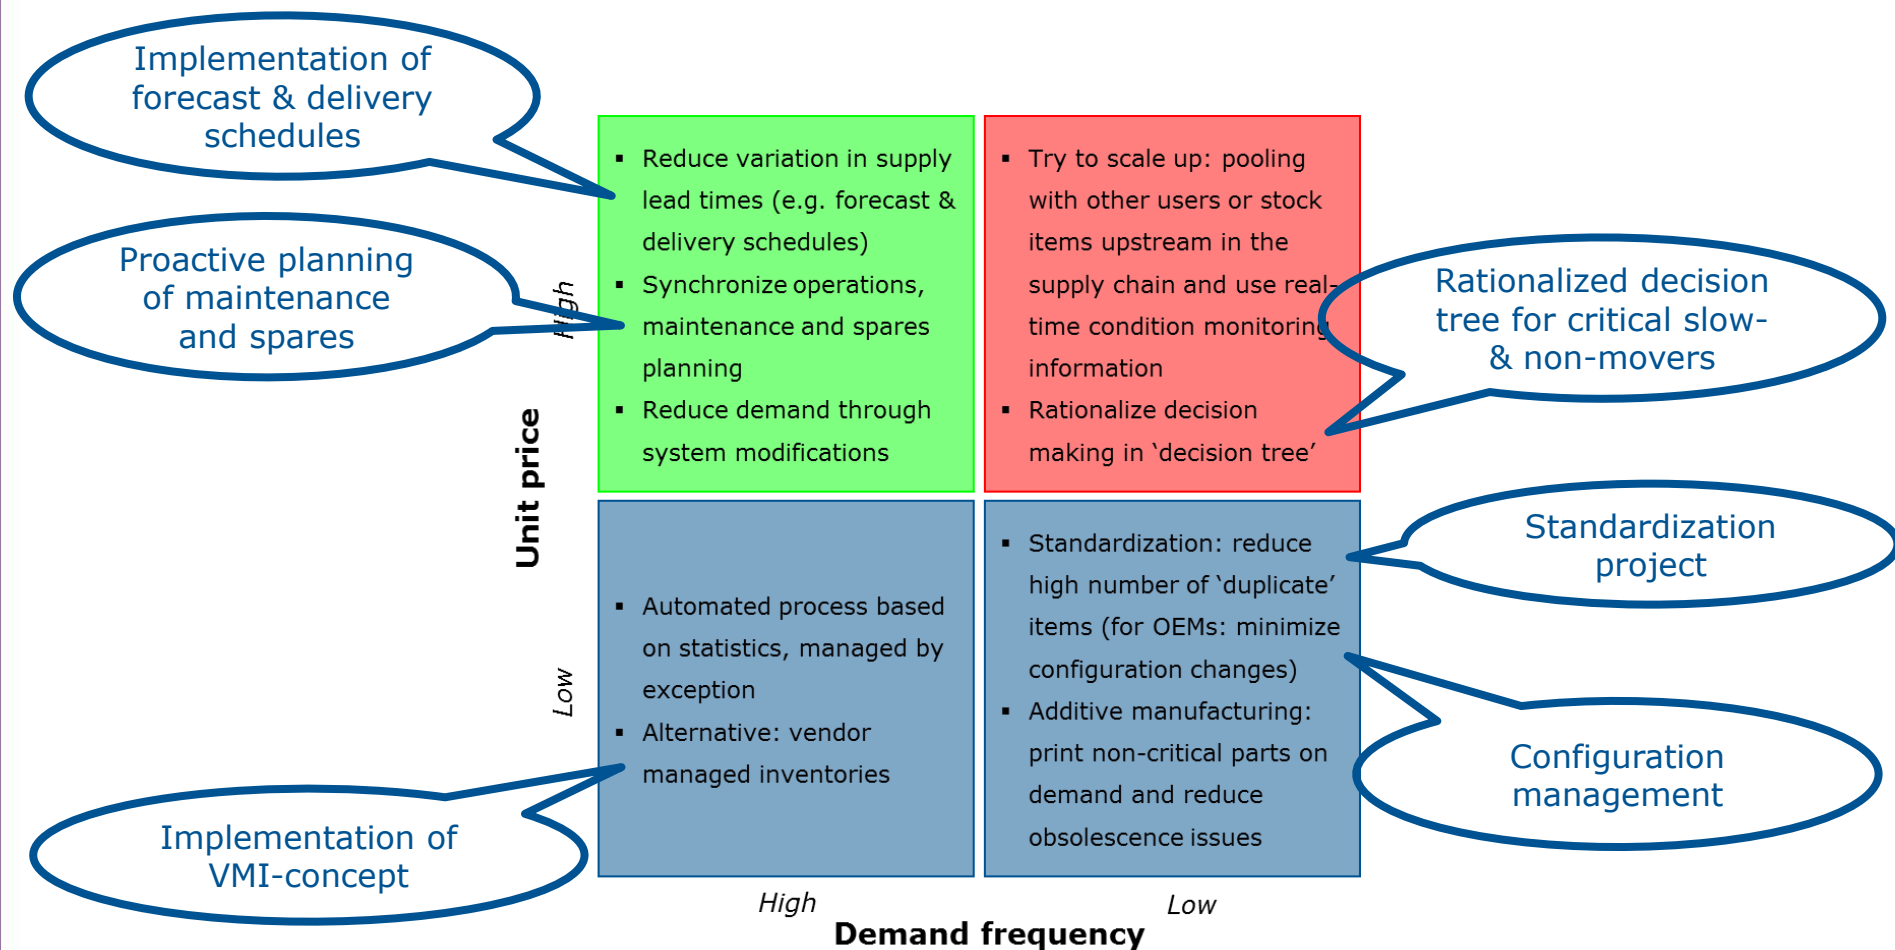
Implementation of forecast & delivery schedules

Proactive planning of maintenance and spares

Unit price

High

Low

- Reduce variation in supply lead times (e.g. forecast & delivery schedules)
- Synchronize operations, maintenance and spares planning
- Reduce demand through system modifications

- Try to scale up: pooling with other users or stock items upstream in the supply chain and use real-time condition monitoring information
- Rationalize decision making in ‘decision tree’

Rationalized decision tree for critical slow- & non-movers

- Automated process based on statistics, managed by exception
- Alternative: vendor managed inventories

- Standardization: reduce high number of ‘duplicate’ items (for OEMs: minimize configuration changes)
- Additive manufacturing: print non-critical parts on demand and reduce obsolescence issues

Standardization project

Configuration management

Implementation of VMI-concept

High

Low

Demand frequency